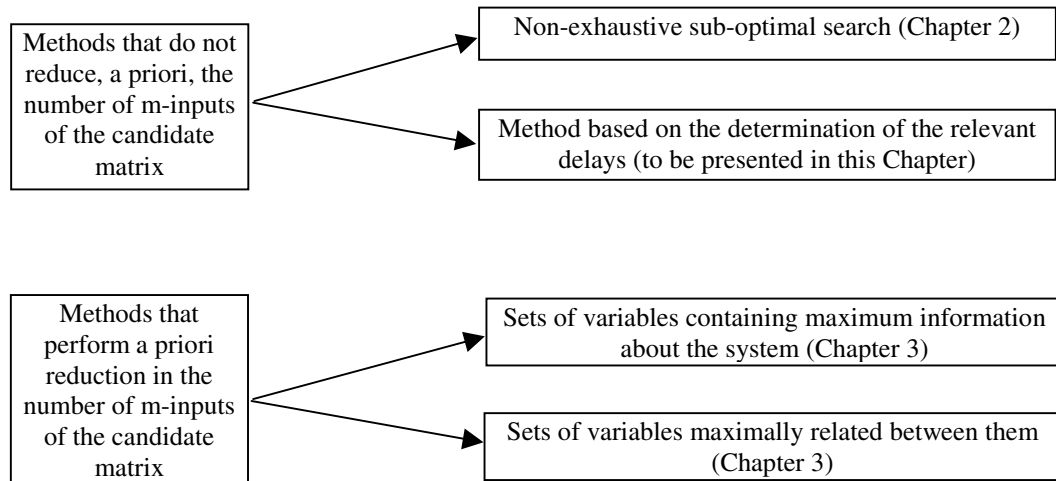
Methods that do not reduce, a priori, the number of m-inputs of the candidate matrix

Non-exhaustive sub-optimal search (Chapter 2)

Method based on the determination of the relevant delays (to be presented in this Chapter)

Methods that perform a priori reduction in the number of m-inputs of the candidate matrix

Sets of variables containing maximum information about the system (Chapter 3)

Sets of variables maximally related between them (Chapter 3)